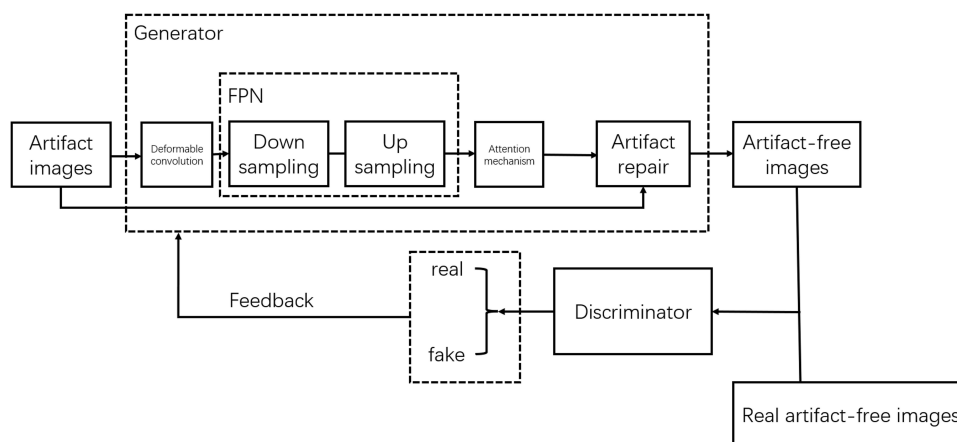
Generator

FPN

Artifact images

Deformable convolution

Down sampling

Up sampling

Attention mechanism

Artifact repair

Artifact-free images

real

fake

Feedback

Discriminator

Real artifact-free images